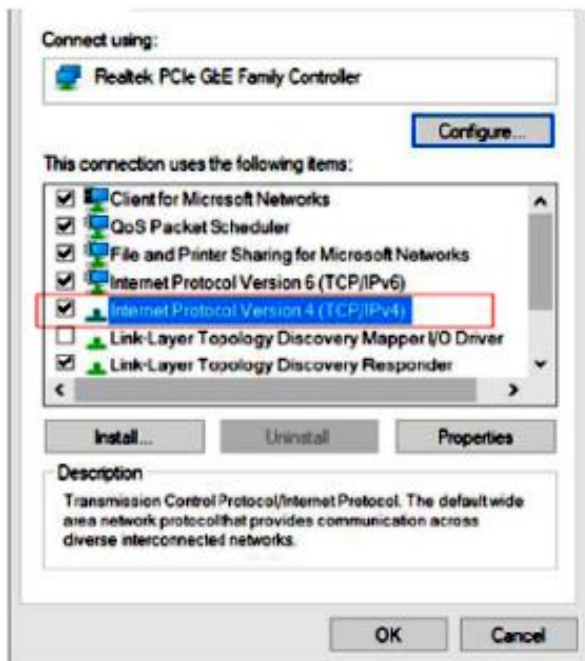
Connect using:

Realtek PCIe GbE Family Controller

Configure...

This connection uses the following items:

Client for Microsoft Networks
QoS Packet Scheduler
File and Printer Sharing for Microsoft Networks
Internet Protocol Version 6 (TCP/IPv6)
Internet Protocol Version 4 (TCP/IPv4)
Link-Layer Topology Discovery Mapper I/O Driver
Link-Layer Topology Discovery Responder

Install...
Uninstall
Properties

Description

Transmission Control Protocol/Internet Protocol. The default wide area network protocolthat provides communication across diverse interconnected networks.

OK
Cancel